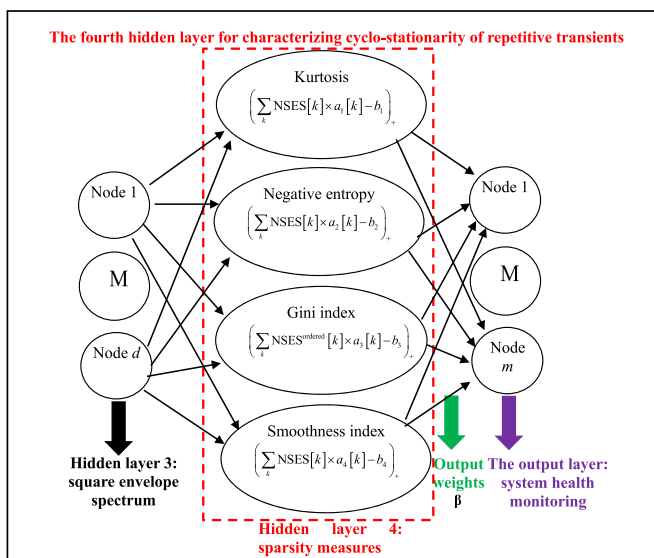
The fourth hidden layer for characterizing cyclo-stationarity of repetitive transients

Kurtosis
$\left(\sum_{k}\text{NSES}[k]\times a_1[k]-b_1\right)_+$

Negative entropy
$\left(\sum_{k}\text{NSES}[k]\times a_2[k]-b_2\right)_+$

Gini index
$\left(\sum_{k}\text{NSES}^{\text{ordered}}[k]\times a_3[k]-b_3\right)_+$

Smoothness index
$\left(\sum_{k}\text{NSES}[k]\times a_4[k]-b_4\right)_+$

Node 1

M

Node $d$

Node 1

M

Node $m$

Hidden layer 3: square envelope spectrum

Hidden layer 4: sparsity measures

Output weights β

The output layer: system health monitoring